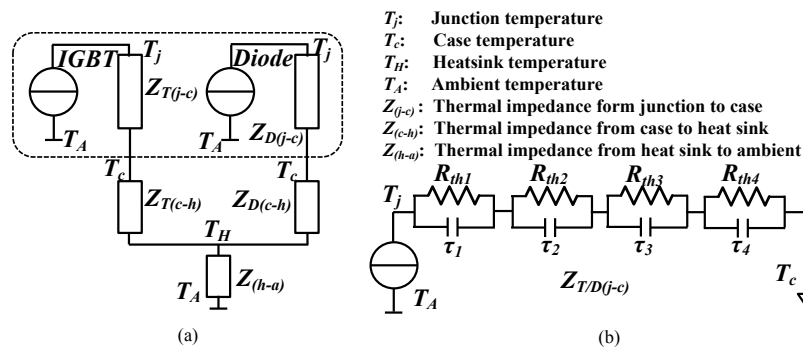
IGBT
$T_j$
$Z_{T(j\text{-}c)}$
Diode
$T_j$
$Z_{D(j\text{-}c)}$
$T_A$
$T_A$
$T_c$
$T_c$
$Z_{T(c\text{-}h)}$
$Z_{D(c\text{-}h)}$
$T_H$
$T_A$
$Z_{(h\text{-}a)}$
(a)

$T_j$: Junction temperature
$T_c$: Case temperature
$T_H$: Heatsink temperature
$T_A$: Ambient temperature
$Z_{(j\text{-}c)}$: Thermal impedance form junction to case
$Z_{(c\text{-}h)}$: Thermal impedance from case to heat sink
$Z_{(h\text{-}a)}$: Thermal impedance from heat sink to ambient

$T_j$
$R_{th1}$
$R_{th2}$
$R_{th3}$
$R_{th4}$
$\tau_1$
$\tau_2$
$\tau_3$
$\tau_4$
$Z_{T/D(j\text{-}c)}$
$T_A$
$T_c$
(b)